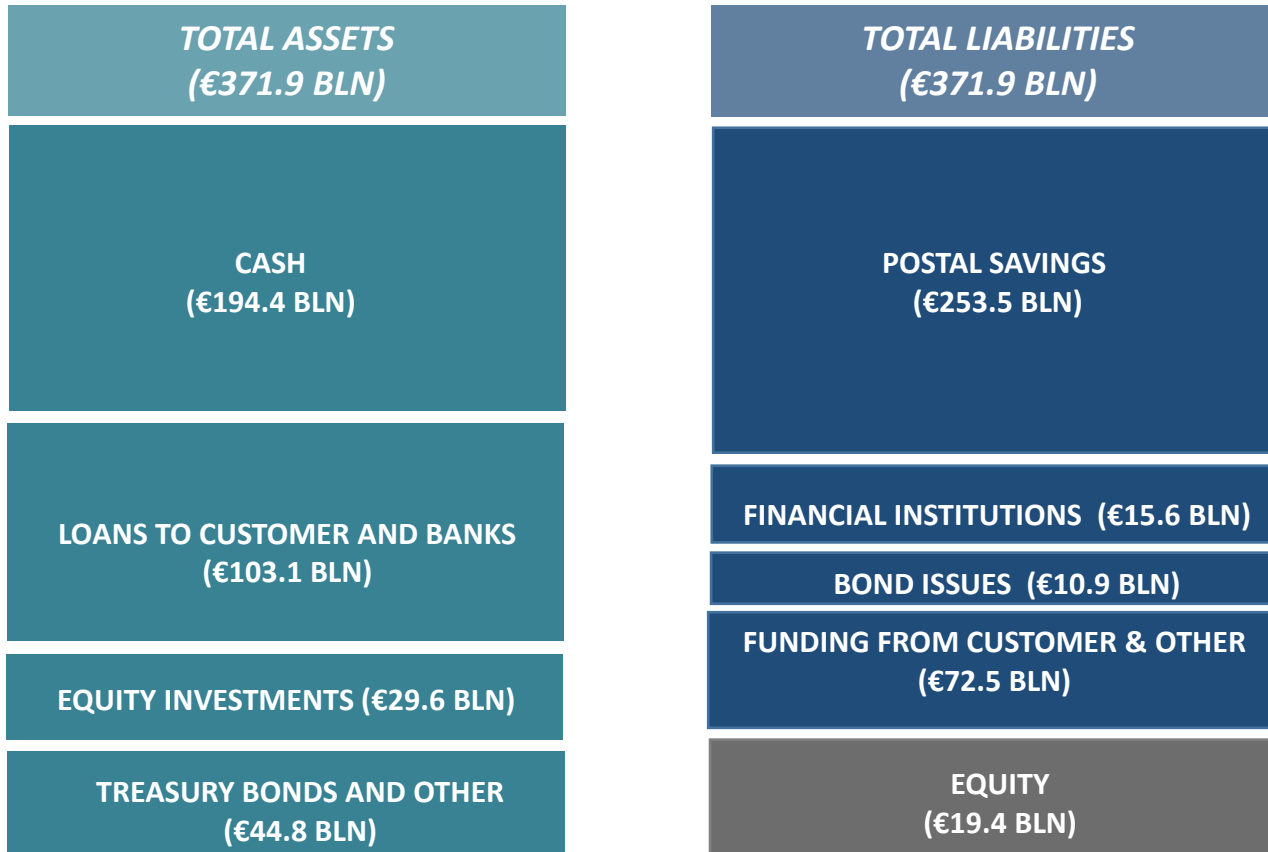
TOTAL ASSETS
(€371.9 BLN)

CASH
(€194.4 BLN)

LOANS TO CUSTOMER AND BANKS
(€103.1 BLN)

EQUITY INVESTMENTS (€29.6 BLN)

TREASURY BONDS AND OTHER
(€44.8 BLN)

TOTAL LIABILITIES
(€371.9 BLN)

POSTAL SAVINGS
(€253.5 BLN)

FINANCIAL INSTITUTIONS (€15.6 BLN)

BOND ISSUES (€10.9 BLN)

FUNDING FROM CUSTOMER & OTHER
(€72.5 BLN)

EQUITY
(€19.4 BLN)